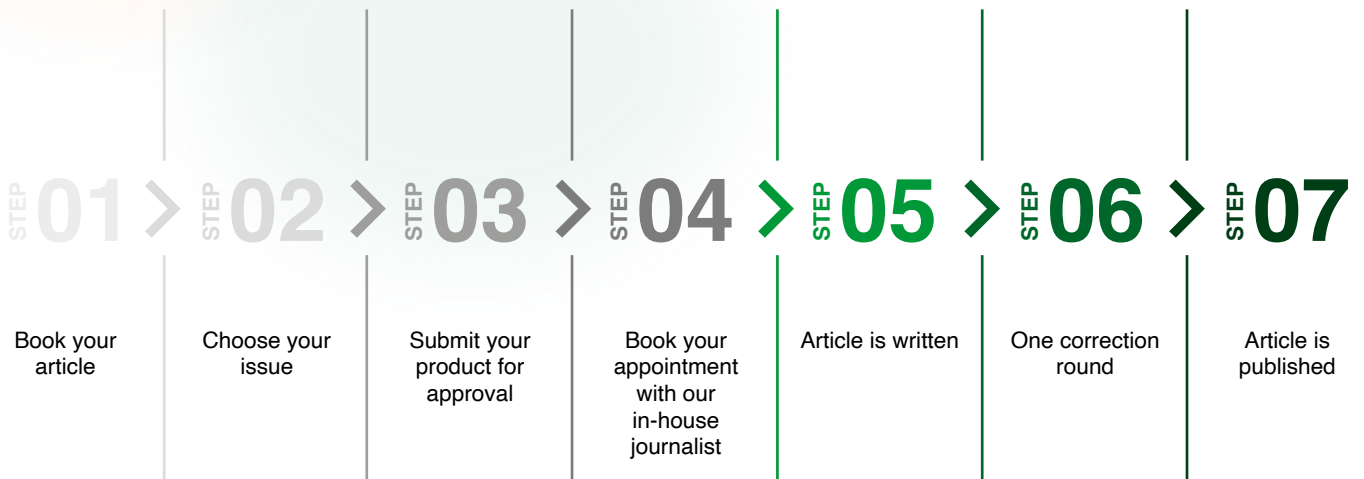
STEP 01 > STEP 02 > STEP 03 > STEP 04 > STEP 05 > STEP 06 > STEP 07

Book your article

Choose your issue

Submit your product for approval

Book your appointment with our in-house journalist

Article is written

One correction round

Article is published